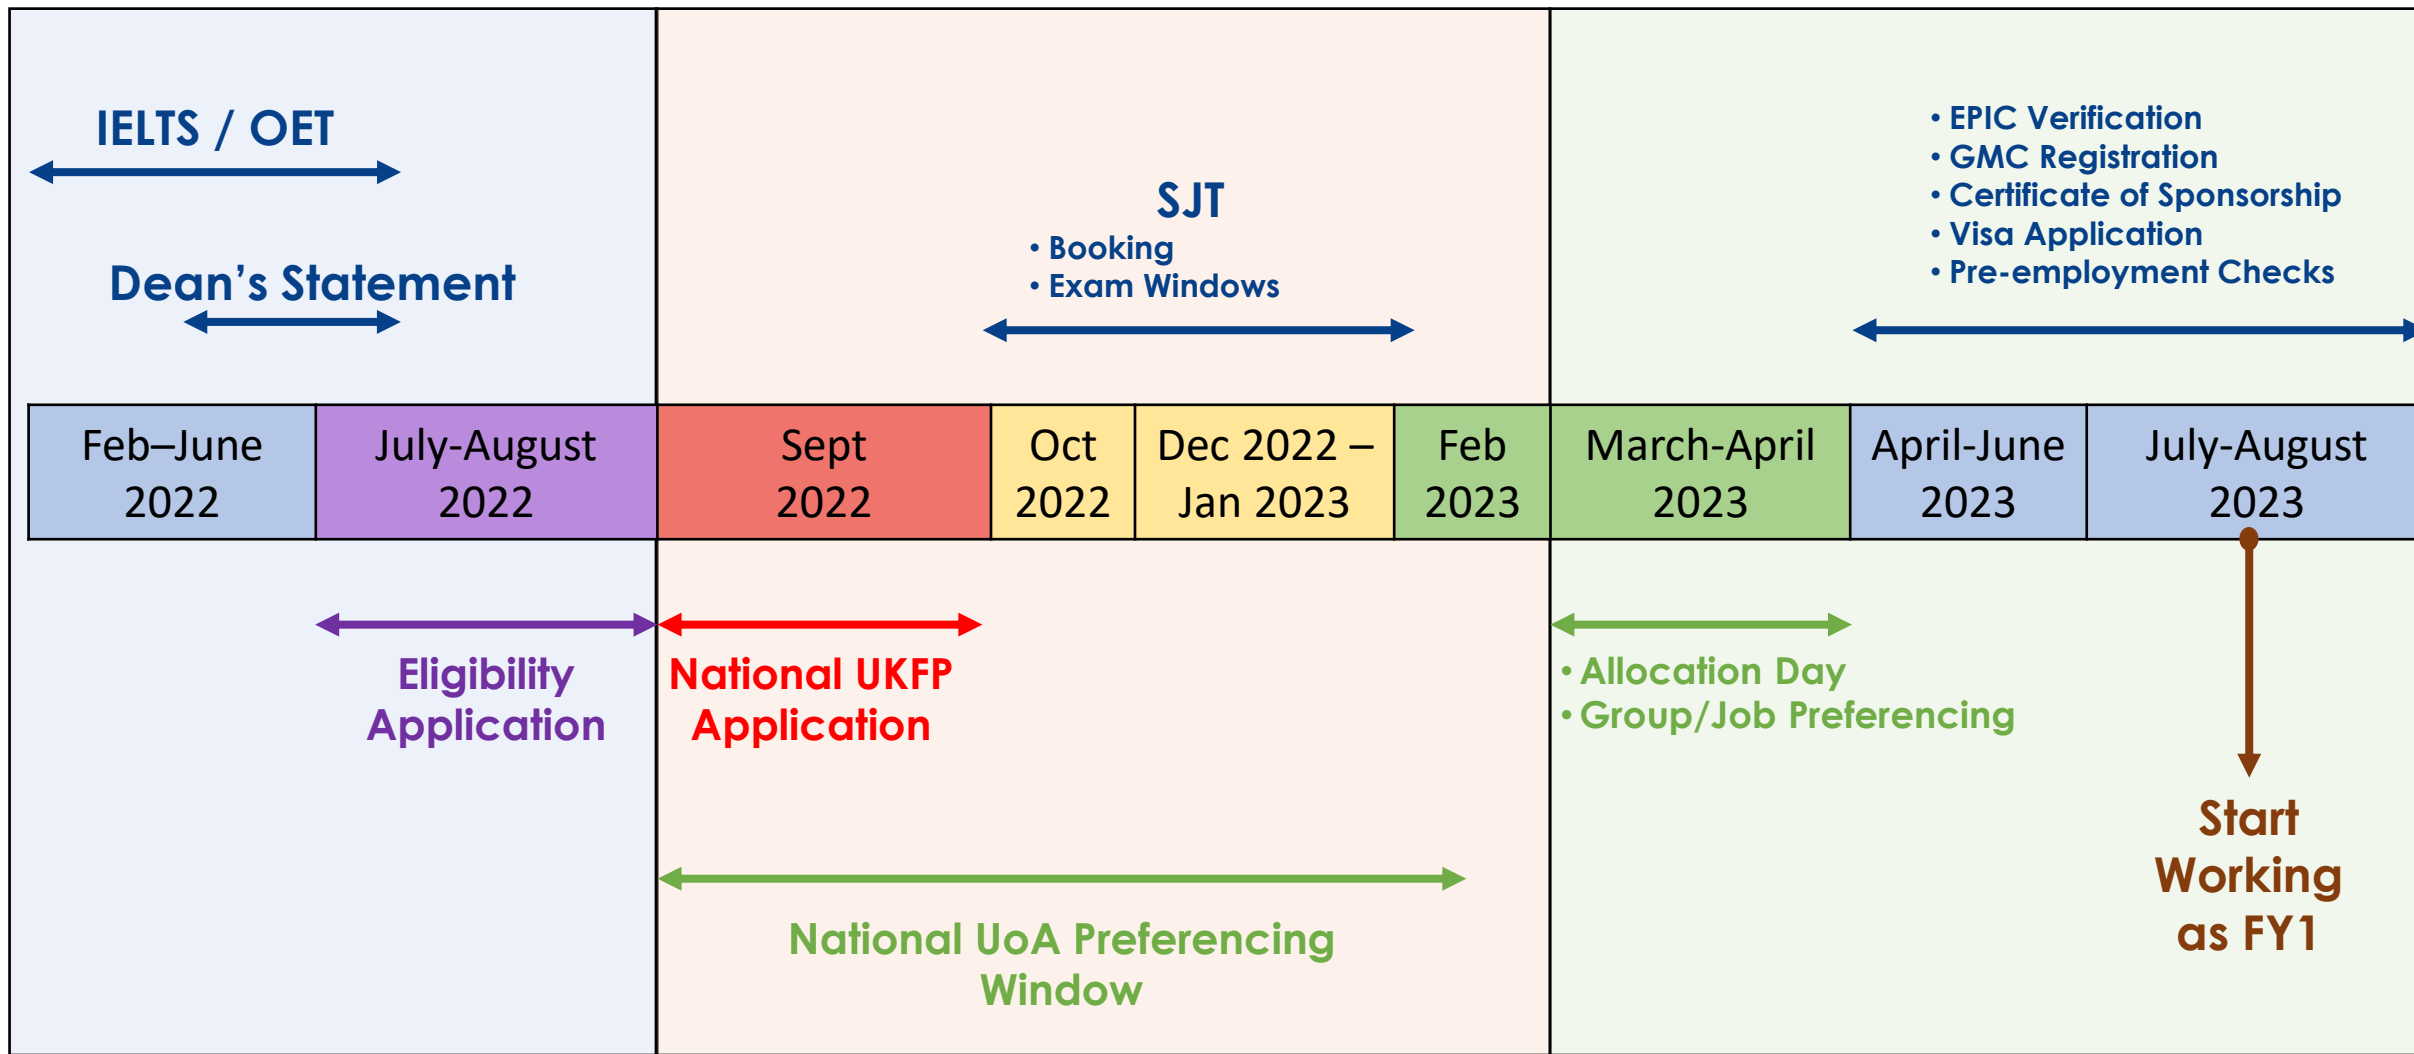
IELTS / OET

Dean's Statement

SJT
• Booking
• Exam Windows

• EPIC Verification
• GMC Registration
• Certificate of Sponsorship
• Visa Application
• Pre-employment Checks

| Feb–June 2022 | July-August 2022 | Sept 2022 | Oct 2022 | Dec 2022 – Jan 2023 | Feb 2023 | March-April 2023 | April-June 2023 | July-August 2023 |
|---|---|---|---|---|---|---|---|---|

Eligibility Application

National UKFP Application

• Allocation Day
• Group/Job Preferencing

Start Working as FY1

National UoA Preferencing Window